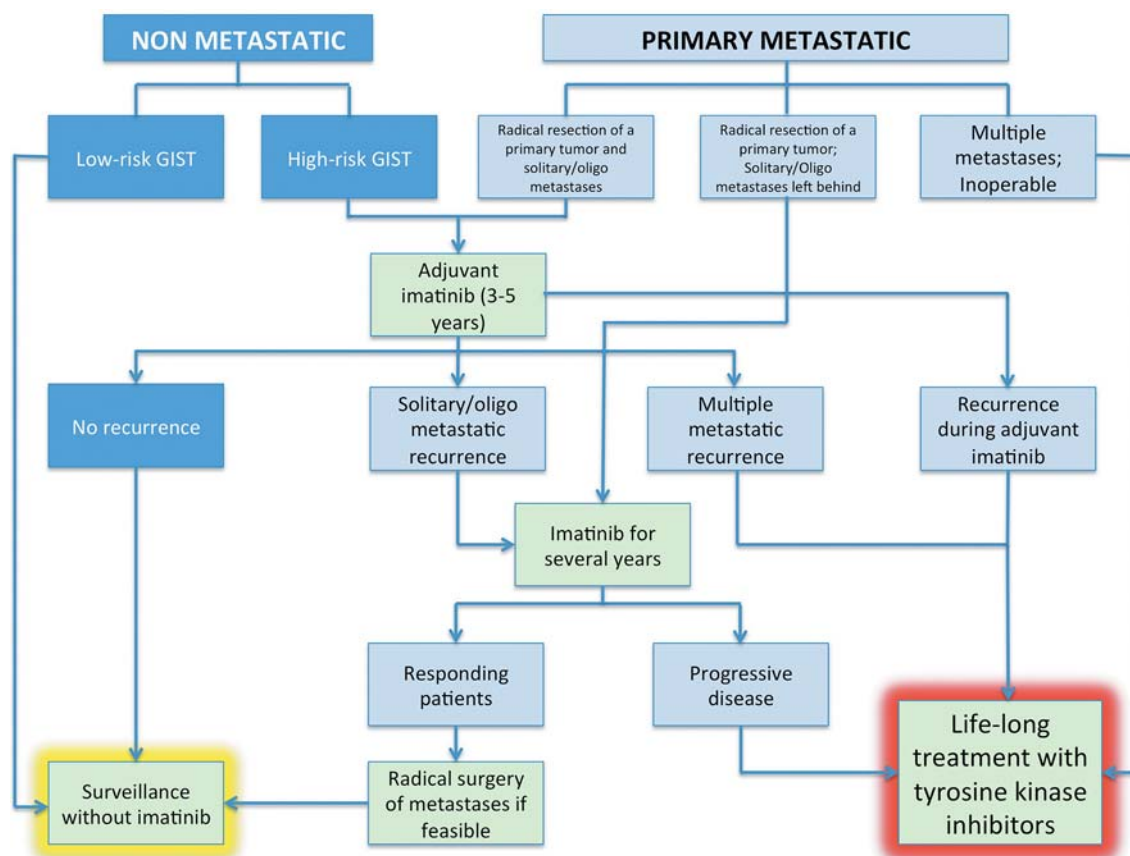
NON METASTATIC

PRIMARY METASTATIC

Low-risk GIST

High-risk GIST

Radical resection of a primary tumor and solitary/oligo metastases

Radical resection of a primary tumor; Solitary/Oligo metastases left behind

Multiple metastases; Inoperable

Adjuvant imatinib (3-5 years)

No recurrence

Solitary/oligo metastatic recurrence

Multiple metastatic recurrence

Recurrence during adjuvant imatinib

Imatinib for several years

Responding patients

Progressive disease

Radical surgery of metastases if feasible

Surveillance without imatinib

Life-long treatment with tyrosine kinase inhibitors